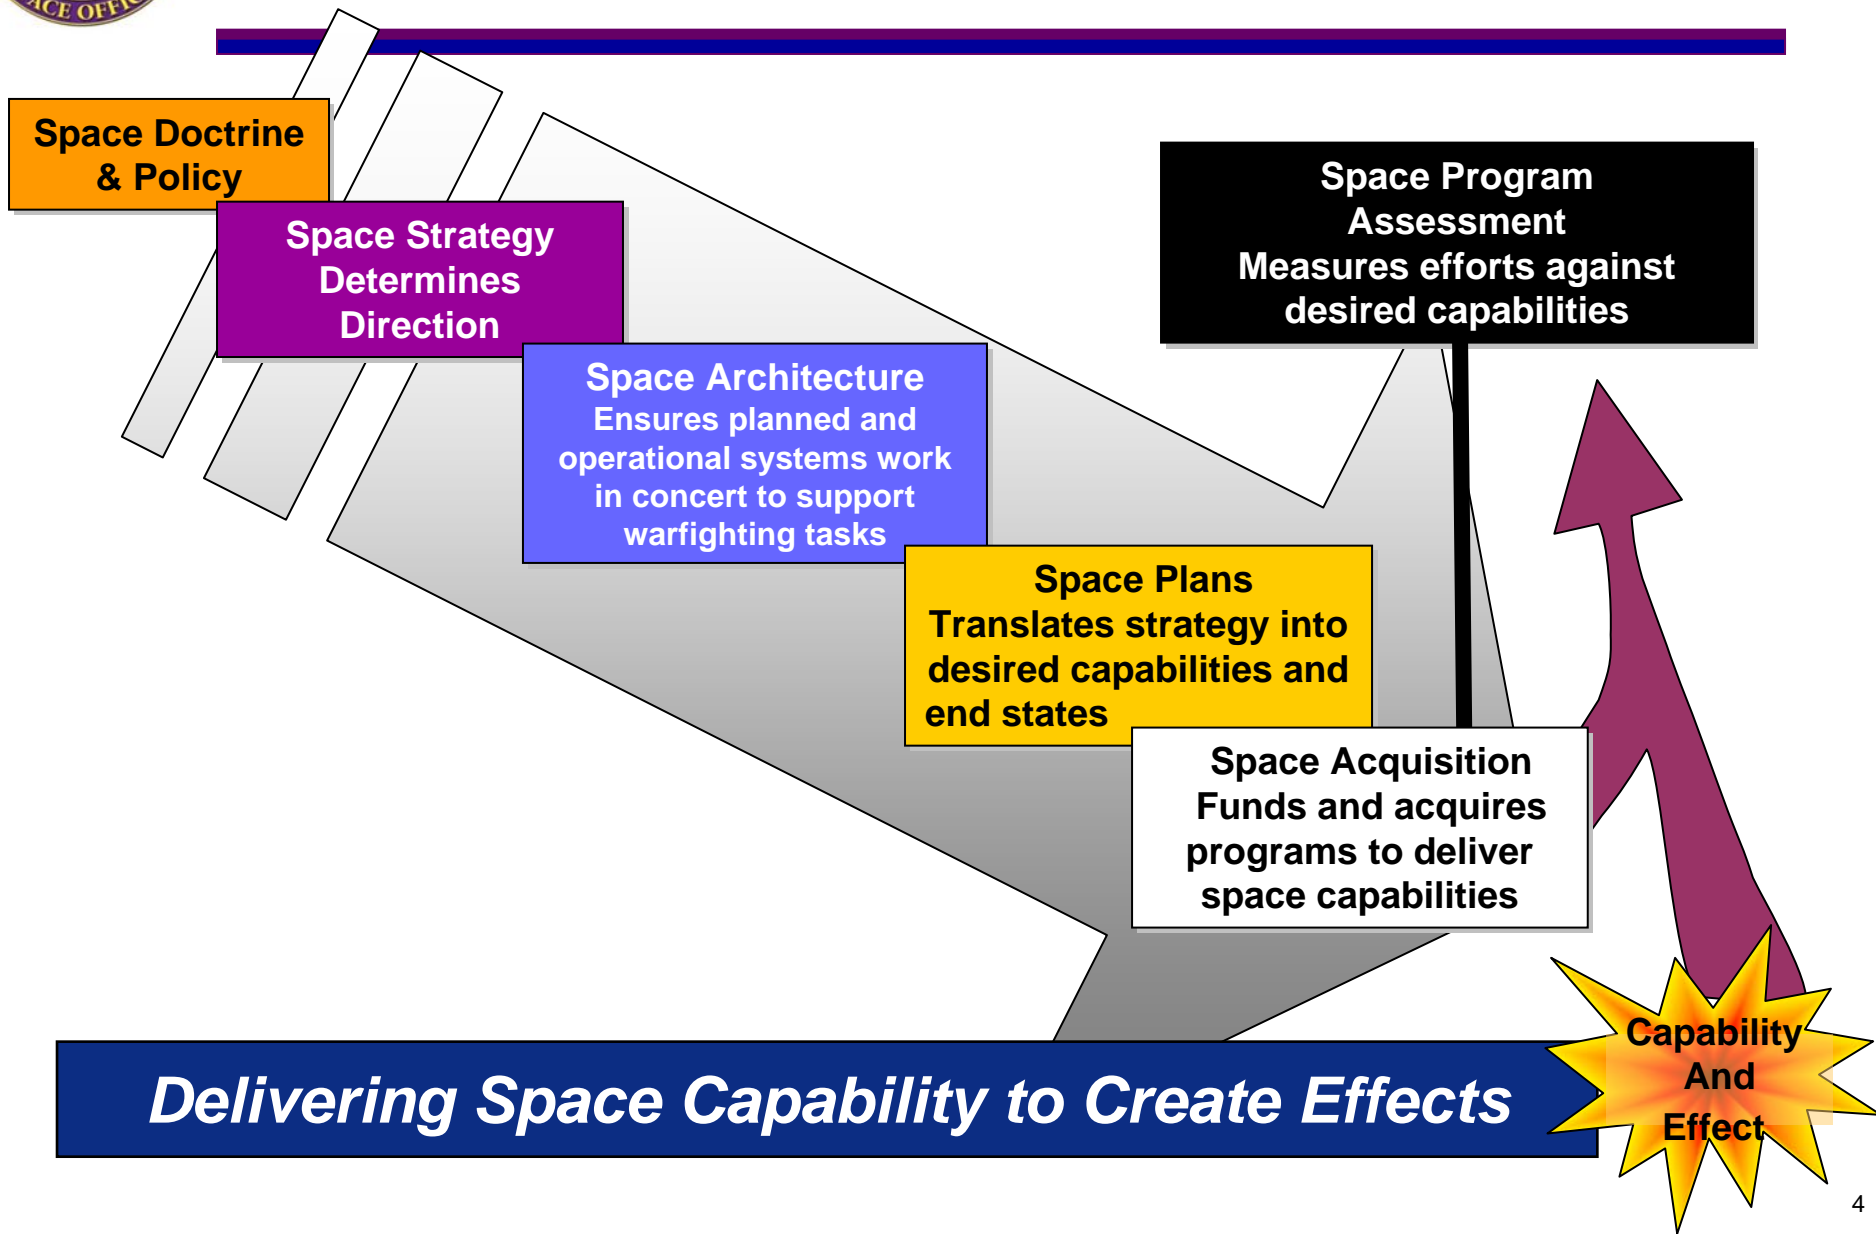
ACE OFFI

Space Doctrine & Policy

Space Strategy Determines Direction

Space Architecture Ensures planned and operational systems work in concert to support warfighting tasks

Space Plans Translates strategy into desired capabilities and end states

Space Acquisition Funds and acquires programs to deliver space capabilities

Space Program Assessment Measures efforts against desired capabilities

Capability And Effect

Delivering Space Capability to Create Effects

4